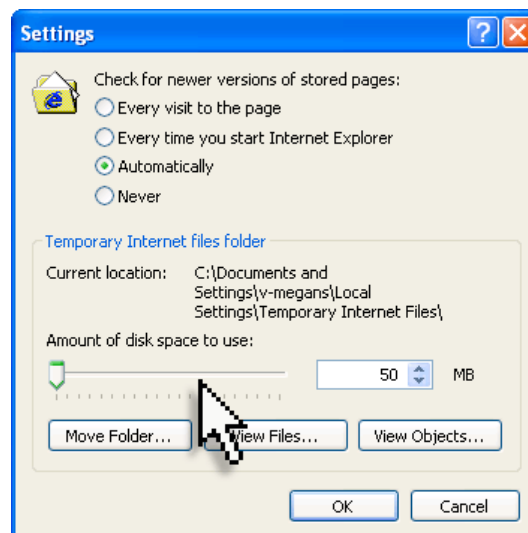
Settings

Check for newer versions of stored pages:
Every visit to the page
Every time you start Internet Explorer
Automatically
Never

Temporary Internet files folder
Current location: C:\Documents and Settings\v-megans\Local Settings\Temporary Internet Files\
Amount of disk space to use:
50 MB
Move Folder...
View Files...
View Objects...

OK
Cancel